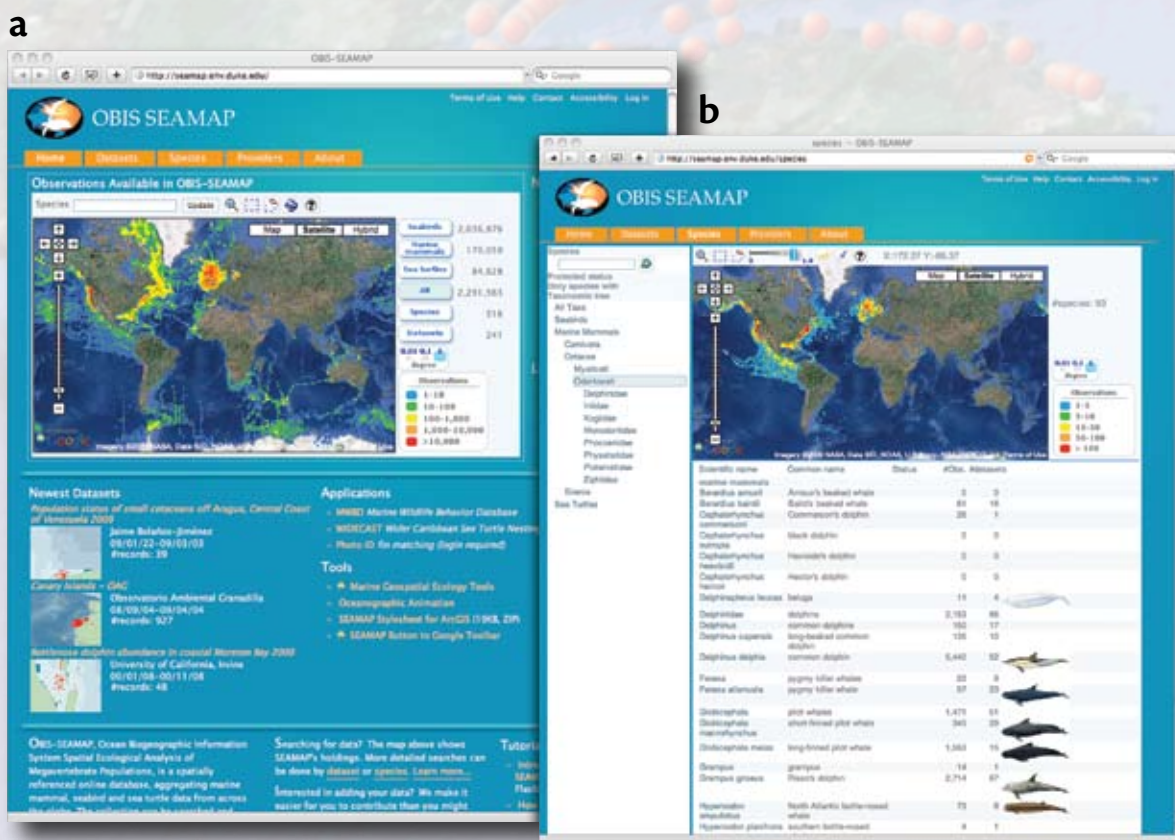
a

OBIS-SEAMAP

http://seamap.env.duke.edu/

Google

Terms of Use Help Contact Accessibility Log in

OBIS SEAMAP

Home Datasets Species Providers About

Observations Available in OBIS-SEAMAP

Species Update

Map Satellite Hybrid

Seabirds 2,036,676
Marine mammals 170,059
Sea turtles 84,828
All 2,291,563
Species 316
Datasets 243

Observations
1-10
10-100
100-1,000
1,000-10,000
>10,000

Newest Datasets

Population status of small cetaceans off Aragua, Central Coast of Venezuela 2009
Jaime Bolaños-Jiménez
09/01/22-09/03/03
#records: 39

Canary Islands - OAC
Observatorio Ambiental Granadilla
08/09/04-08/04/04
#records: 927

Bottlenose dolphin abundance in coastal Moreton Bay 2008
University of California, Irvine
00/01/08-00/11/08
#records: 48

Applications
MMBD Marine Wildlife Behavior Database
WIDECAST Wider Caribbean Sea Turtle Nesting
Photo ID fin matching (login required)

Tools
Marine Geospatial Ecology Tools
Oceanographic Animation
SEAMAP Stylesheet for ArcGIS (19KB, ZIP)
SEAMAP Button to Google Toolbar

OBIS-SEAMAP, Ocean Biogeographic Information System Spatial Ecological Analysis of Megavertebrate Populations, is a spatially referenced online database, aggregating marine mammal, seabird and sea turtle data from across the globe.

Searching for data? The map above shows SEAMAP's holdings. More detailed searches can be done by dataset or species. Learn more...

Interested in adding your data? We make it easier for you to contribute than you might

Tutori

b

species – OBIS-SEAMAP

http://seamap.env.duke.edu/species

Google

Terms of Use Help Contact Accessibility Log in

OBIS SEAMAP

Home Datasets Species Providers About

Species
Protected status
Only species with
Taxonomic tree
All Taxa
Seabirds
Marine Mammals
Carnivora
Cetacea
Mysticeti
Odontoceti
Delphinidae
Iniidae
Kogiidae
Monodontidae
Phocoenidae
Physeteridae
Platanistidae
Ziphiidae
Sirenia
Sea Turtles

Map Satellite Hybrid

#species: 93

Observations
1-3
3-10
10-30
30-100
>100

| Scientific name | Common name | Status | #Obs. | #datasets |
|---|---|---|---|---|
| marine mammals | | | | |
| Berardius arnuxii | Arnoux's beaked whale | | 3 | 3 |
| Berardius bairdii | Baird's beaked whale | | 83 | 16 |
| Cephalorhynchus commersonii | Commerson's dolphin | | 26 | 1 |
| Cephalorhynchus eutropia | black dolphin | | 3 | 3 |
| Cephalorhynchus heavisidii | Heaviside's dolphin | | 3 | 3 |
| Cephalorhynchus hectori | Hector's dolphin | | 3 | 3 |
| Delphinapterus leucas | beluga | | 11 | 4 |
| Delphinidae | dolphins | | 2,163 | 66 |
| Delphinus | common dolphin | | 160 | 17 |
| Delphinus capensis | long-beaked common dolphin | | 135 | 10 |
| Delphinus delphis | common dolphin | | 5,440 | 52 |
| Feresa | pygmy killer whales | | 22 | 9 |
| Feresa attenuata | pygmy killer whale | | 57 | 23 |
| Globicephala | pilot whale | | 1,475 | 51 |
| Globicephala macrorhynchus | short-finned pilot whale | | 345 | 28 |
| Globicephala melas | long-finned pilot whale | | 1,563 | 15 |
| Grampus | grampus | | 14 | 1 |
| Grampus griseus | Risso's dolphin | | 2,714 | 57 |
| Hyperoodon ampullatus | North Atlantic bottle-nosed whale | | 73 | 8 |
| Hyperoodon planifrons | southern bottle-nosed | | 4 | 1 |